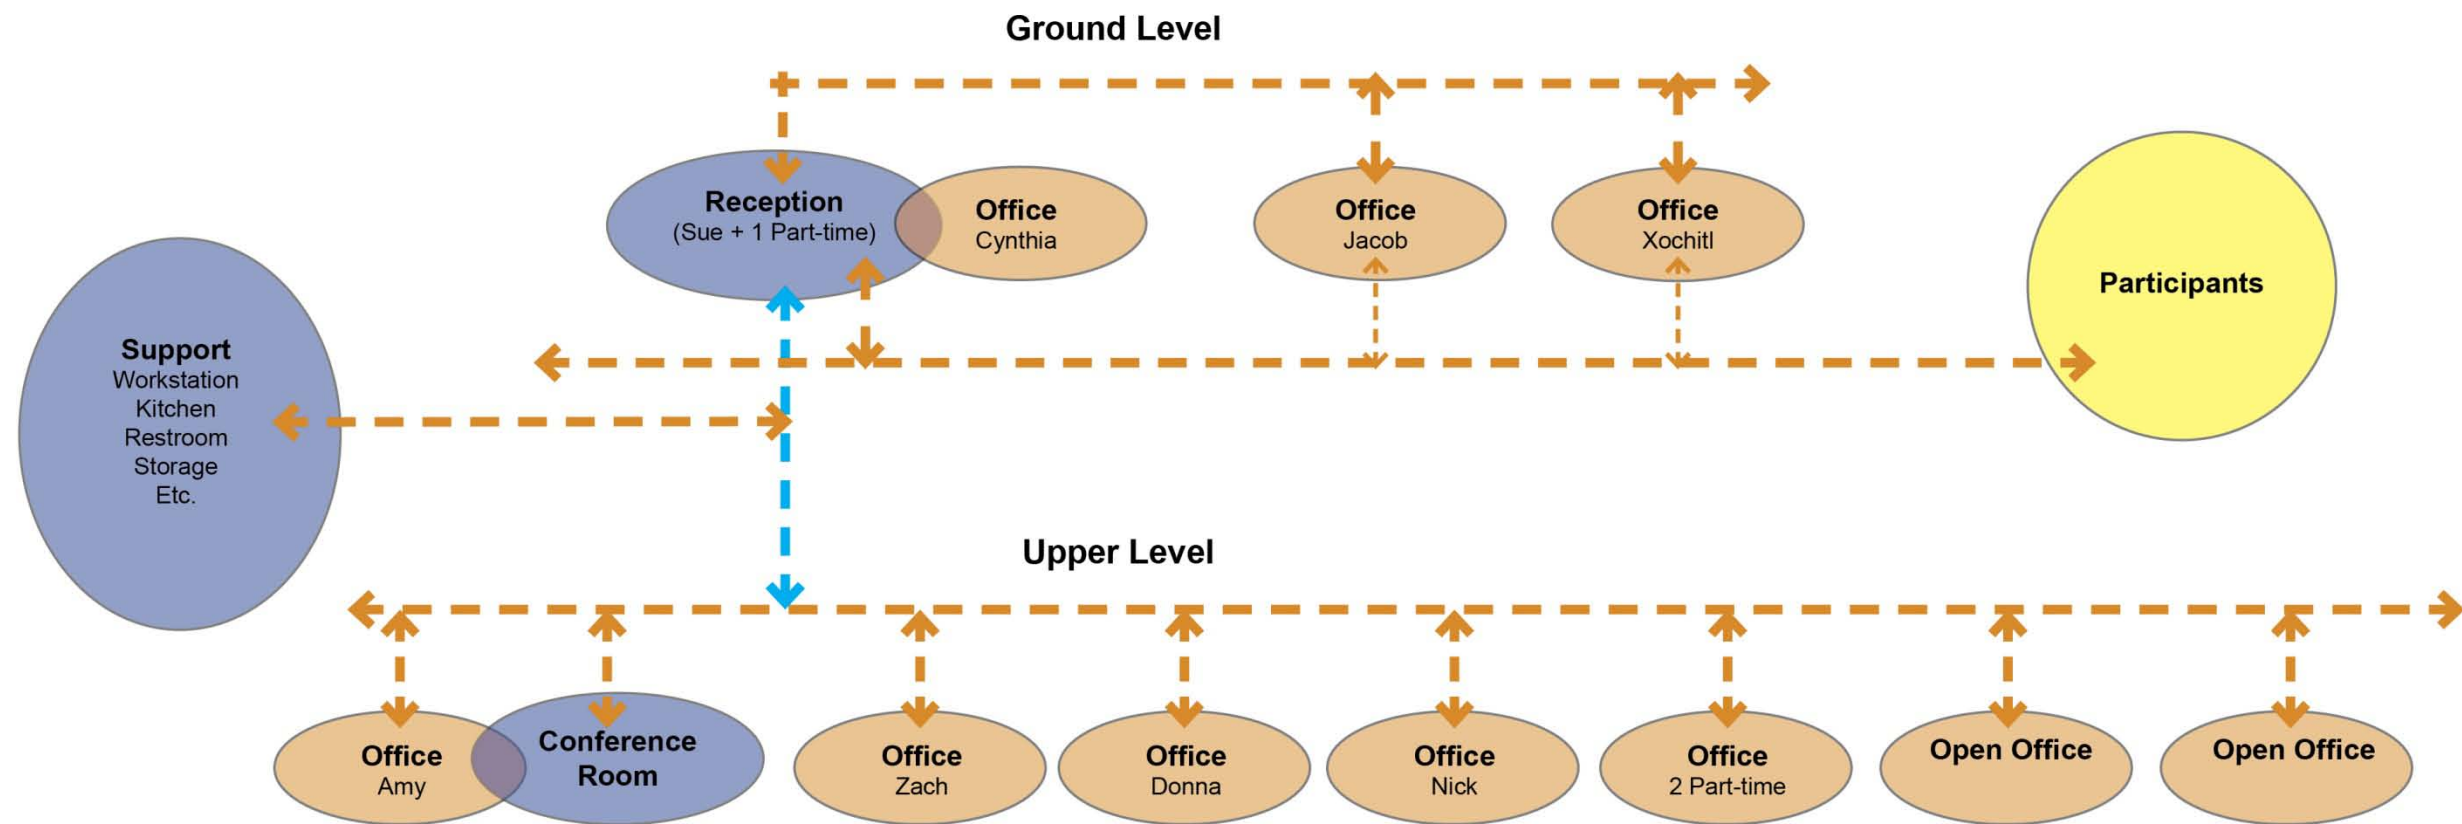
Ground Level

Reception
(Sue + 1 Part-time)

Office
Cynthia

Office
Jacob

Office
Xochitl

Participants

Support
Workstation
Kitchen
Restroom
Storage
Etc.

Upper Level

Office
Amy

Conference
Room

Office
Zach

Office
Donna

Office
Nick

Office
2 Part-time

Open Office

Open Office